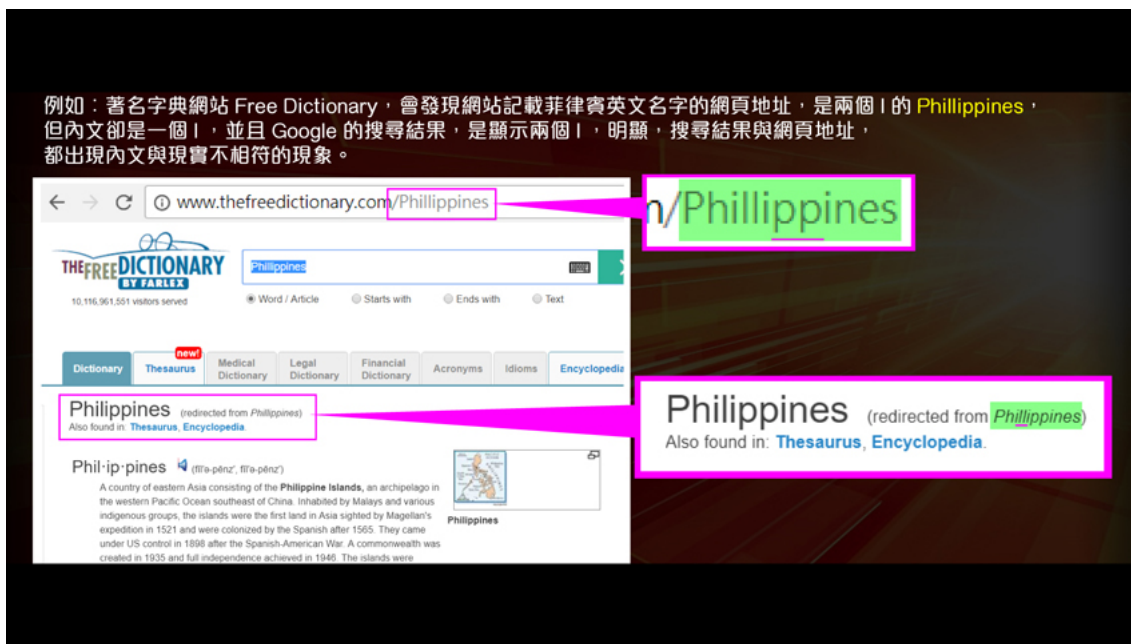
例如：著名字典網站 Free Dictionary，會發現網站記載菲律賓英文名字的網頁地址，是兩個 l 的 Phillippines，但內文卻是一個 l，並且 Google 的搜尋結果，是顯示兩個 l，明顯，搜尋結果與網頁地址，都出現內文與現實不相符的現象。

www.thefreedictionary.com/Phillippines

n/Phillippines

THE FREE DICTIONARY BY FARLEX

10,116,961,551 visitors served

Phillippines

Word / Article　Starts with　Ends with　Text

Dictionary　new! Thesaurus　Medical Dictionary　Legal Dictionary　Financial Dictionary　Acronyms　Idioms　Encyclopedia

Philippines (redirected from Phillippines)
Also found in: Thesaurus, Encyclopedia.

Philippines (redirected from Phillippines)
Also found in: Thesaurus, Encyclopedia.

Phil·ip·pines (fĭl′ə-pēnz′, fĭl′ə-pēnz′)

A country of eastern Asia consisting of the Philippine Islands, an archipelago in the western Pacific Ocean southeast of China. Inhabited by Malays and various indigenous groups, the islands were the first land in Asia sighted by Magellan's expedition in 1521 and were colonized by the Spanish after 1565. They came under US control in 1898 after the Spanish-American War. A commonwealth was created in 1935 and full independence achieved in 1946. The islands were

Philippines